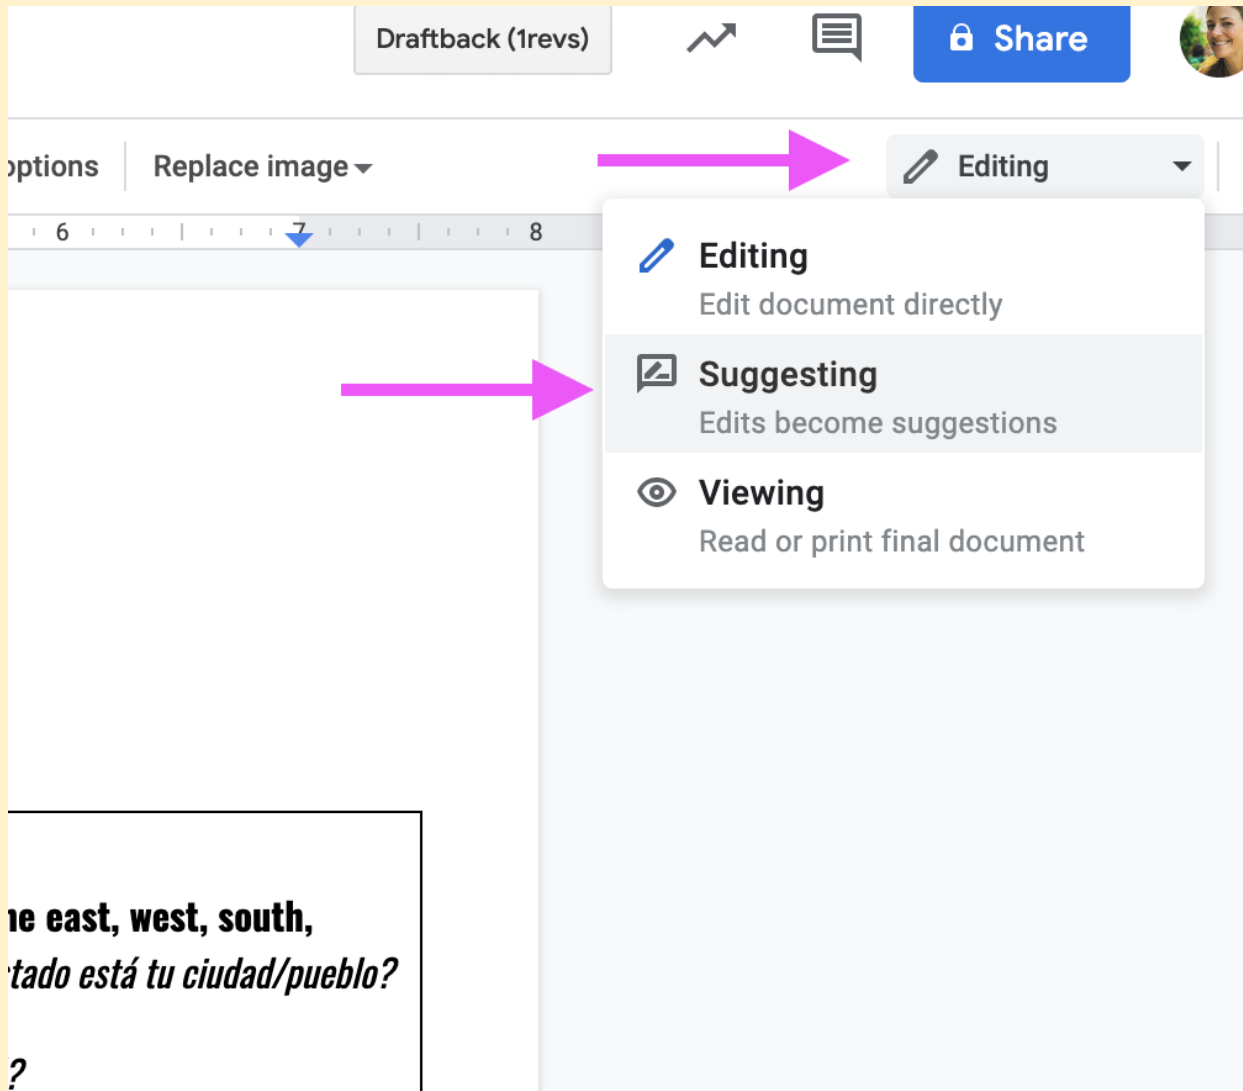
Draftback (1revs)

Share

ptions

Replace image

6 7 8

Editing

Editing
Edit document directly

Suggesting
Edits become suggestions

Viewing
Read or print final document

ne east, west, south,
tado está tu ciudad/pueblo?

?